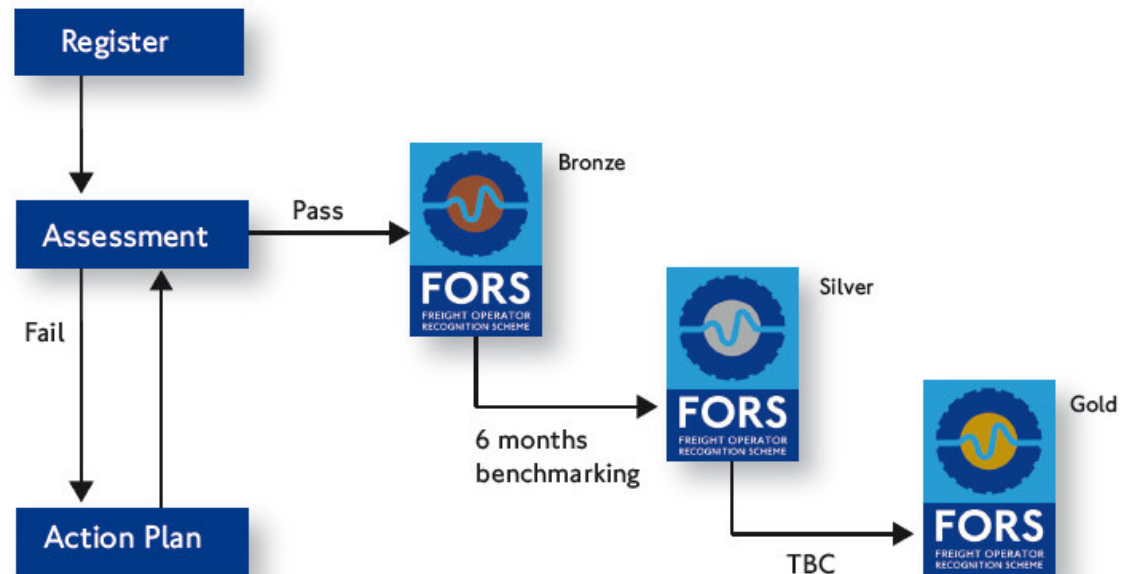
Register

Assessment

Pass

Fail

Action Plan

Bronze

FORS
FREIGHT OPERATOR RECOGNITION SCHEME

6 months benchmarking

Silver

FORS
FREIGHT OPERATOR RECOGNITION SCHEME

TBC

Gold

FORS
FREIGHT OPERATOR RECOGNITION SCHEME